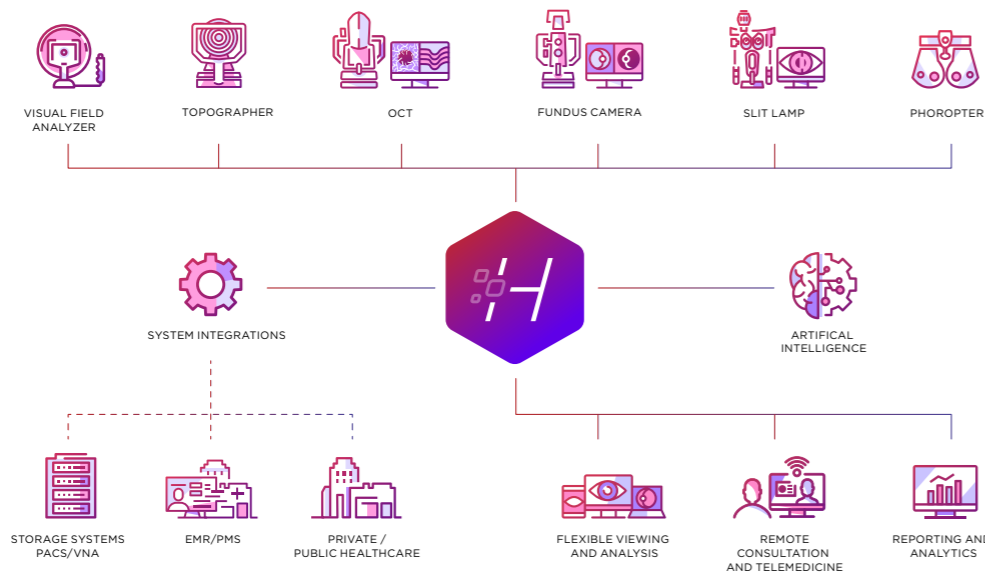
VISUAL FIELD ANALYZER

TOPOGRAPHER

OCT

FUNDUS CAMERA

SLIT LAMP

PHOROPTER

SYSTEM INTEGRATIONS

ARTIFICAL INTELLIGENCE

STORAGE SYSTEMS PACS/VNA

EMR/PMS

PRIVATE / PUBLIC HEALTHCARE

FLEXIBLE VIEWING AND ANALYSIS

REMOTE CONSULTATION AND TELEMEDICINE

REPORTING AN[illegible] ANALYTICS